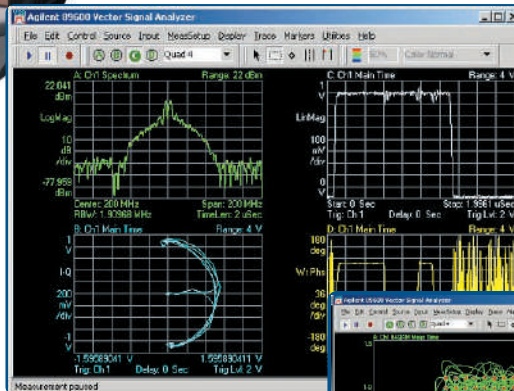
Agilent 89600 Vector Signal Analyzer

File Edit Control Source Input MeasSetup Display Trace Markers Utilities Help

Quad 4

Color Normal

A: Ch1 Spectrum

Range: 22 dBm

22.041 dBm

LogMag

10 dB /div

-77.959 dBm

Center: 200 MHz

Span: 200 MHz

RBW: 1.90968 MHz

TimeLen: 2 uSec

C: Ch1 Main Time

Range: 4 V

1 V

LinMag

100 mV /div

0 V

Start: 0 Sec

Stop: 1.9561 uSec

Trig: Ch1

Delay: 0 Sec

Trig Lvl: 2 V

B: Ch1 Main Time

Range: 4 V

1

I-Q

200 mV /div

-1 V

-1.59689041 V

1.59689041 V

Trig: Ch1

Delay: 0 Sec

Trig Lvl: 2 V

D: Ch1 Main Time

180 deg

Wr Phs

36 deg /div

-180 deg

Agilent 89600 Vector Signal Analyzer

File Edit Control Source Input MeasSetup Display Trace Markers Help

Quad 4

A: Ch1 BASEM Main Time

1.5

1.0

Measurement paused